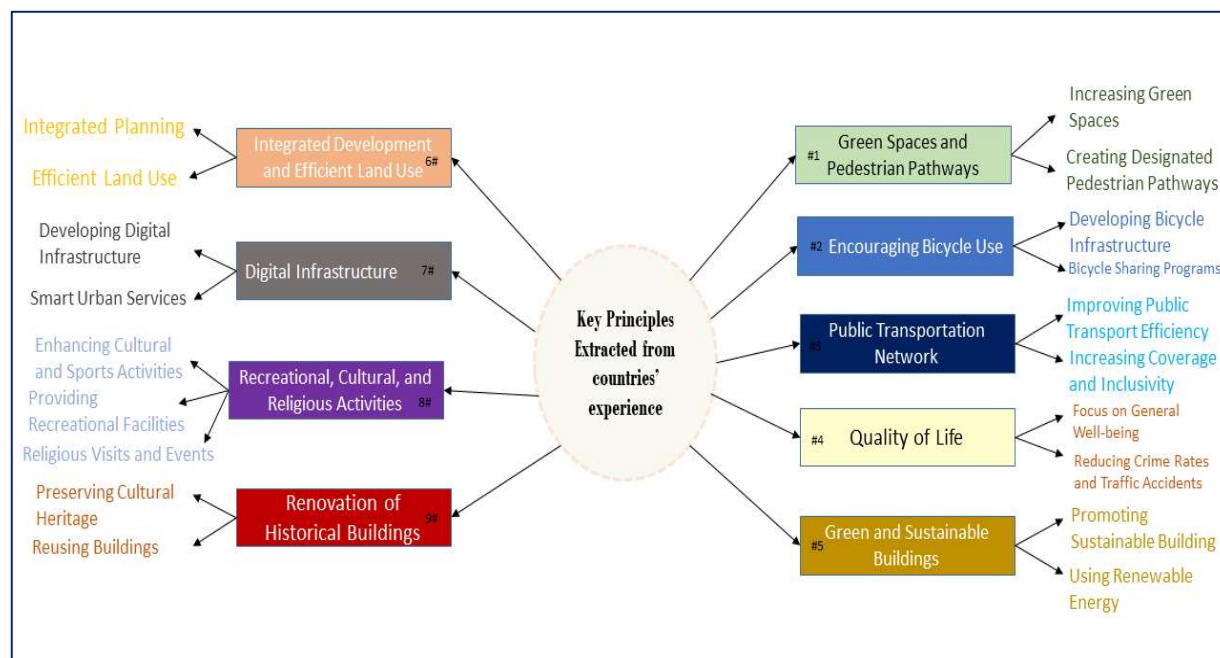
Key Principles Extracted from countries' experience

#1 Green Spaces and Pedestrian Pathways
Increasing Green Spaces
Creating Designated Pedestrian Pathways

#2 Encouraging Bicycle Use
Developing Bicycle Infrastructure
Bicycle Sharing Programs

#3 Public Transportation Network
Improving Public Transport Efficiency
Increasing Coverage and Inclusivity

#4 Quality of Life
Focus on General Well-being
Reducing Crime Rates and Traffic Accidents

#5 Green and Sustainable Buildings
Promoting Sustainable Building
Using Renewable Energy

Integrated Development and Efficient Land Use 6#
Integrated Planning
Efficient Land Use

Digital Infrastructure 7#
Developing Digital Infrastructure
Smart Urban Services

Recreational, Cultural, and Religious Activities 8#
Enhancing Cultural and Sports Activities
Providing Recreational Facilities
Religious Visits and Events

Renovation of Historical Buildings 9#
Preserving Cultural Heritage
Reusing Buildings